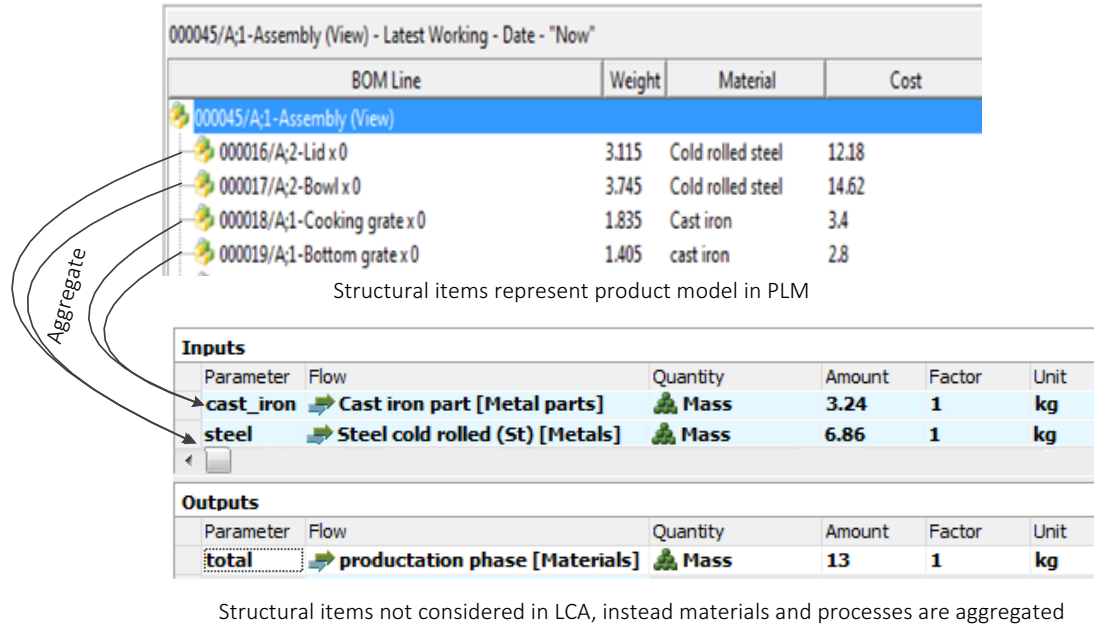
000045/A;1-Assembly (View) - Latest Working - Date - "Now"

| BOM Line | Weight | Material | Cost |
|---|---|---|---|
| 000045/A;1-Assembly (View) | | | |
| 000016/A;2-Lid x 0 | 3.115 | Cold rolled steel | 12.18 |
| 000017/A;2-Bowl x 0 | 3.745 | Cold rolled steel | 14.62 |
| 000018/A;1-Cooking grate x 0 | 1.835 | Cast iron | 3.4 |
| 000019/A;1-Bottom grate x 0 | 1.405 | cast iron | 2.8 |

Aggregate

Structural items represent product model in PLM

Inputs

| Parameter | Flow | Quantity | Amount | Factor | Unit |
|---|---|---|---|---|---|
| cast_iron | Cast iron part [Metal parts] | Mass | 3.24 | 1 | kg |
| steel | Steel cold rolled (St) [Metals] | Mass | 6.86 | 1 | kg |

Outputs

| Parameter | Flow | Quantity | Amount | Factor | Unit |
|---|---|---|---|---|---|
| total | productation phase [Materials] | Mass | 13 | 1 | kg |

Structural items not considered in LCA, instead materials and processes are aggregated